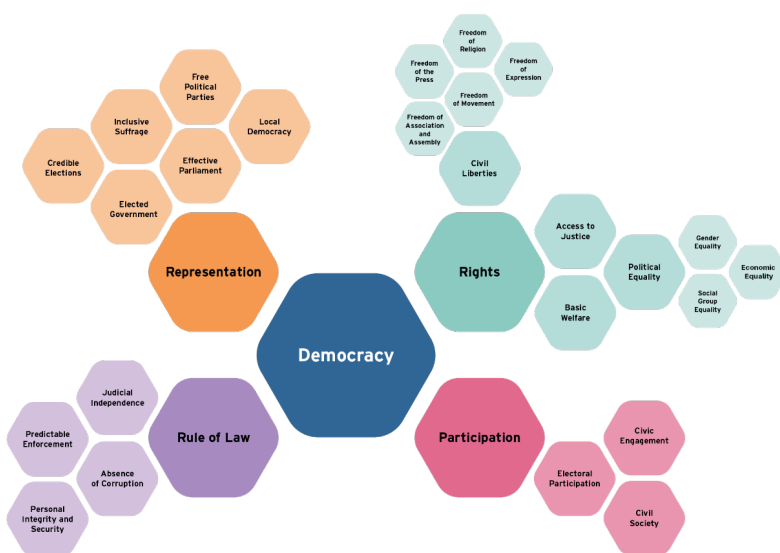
Free Political Parties

Inclusive Suffrage

Local Democracy

Credible Elections

Effective Parliament

Elected Government

Representation

Freedom of Religion

Freedom of the Press

Freedom of Expression

Freedom of Movement

Freedom of Association and Assembly

Civil Liberties

Rights

Access to Justice

Political Equality

Gender Equality

Economic Equality

Social Group Equality

Basic Welfare

Democracy

Judicial Independence

Predictable Enforcement

Absence of Corruption

Personal Integrity and Security

Rule of Law

Participation

Civic Engagement

Electoral Participation

Civil Society